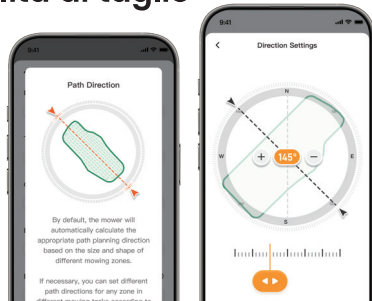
nta di taglio

9:41

Path Direction

By default, the mower will automatically calculate the appropriate path planning direction based on the size and shape of different mowing zones.

If necessary, you can set different path directions for any zone in different mowing tasks according to

9:41

Direction Settings

N

W

E

S

+

145°

−